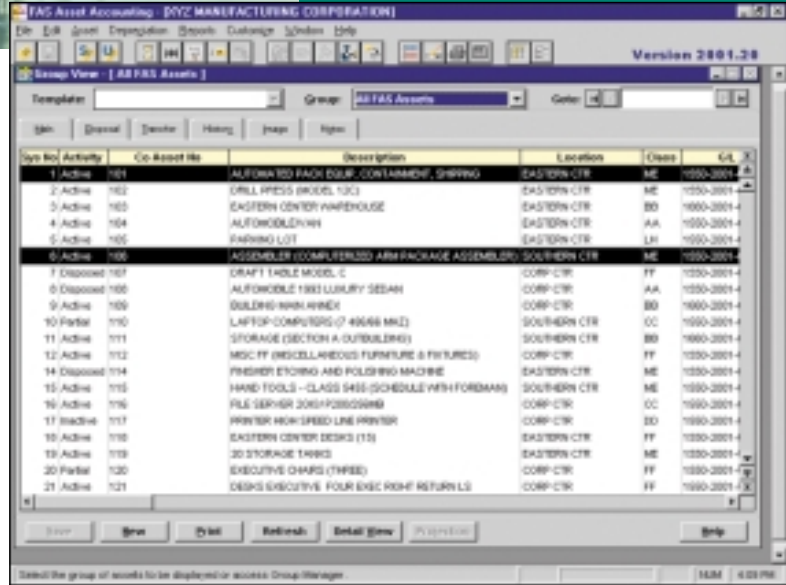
FAS Asset Accounting - [XYZ MANUFACTURING CORPORATION]

File Edit Asset Depreciation Reports Customize Window Help

Version 2001.20

Group View - [ All FAS Assets ]

Template: Group: All FAS Assets Goto:

Main Disposal Transfer History Image Notes

| Sys No | Activity | Co Asset No | Description | Location | Class | G/L |
|---|---|---|---|---|---|---|
| 1 | Active | 101 | AUTOMATED PACK EQUIP, CONTAINMENT, SHIPPING | EASTERN CTR | ME | 1550-2001- |
| 2 | Active | 102 | DRILL PRESS (MODEL 12C) | EASTERN CTR | ME | 1550-2001- |
| 3 | Active | 103 | EASTERN CENTER WAREHOUSE | EASTERN CTR | BD | 1000-2001- |
| 4 | Active | 104 | AUTOMOBILE/VAN | EASTERN CTR | AA | 1550-2001- |
| 5 | Active | 105 | PARKING LOT | EASTERN CTR | LH | 1550-2001- |
| 6 | Active | 106 | ASSEMBLER (COMPUTERIZED ARM PACKAGE ASSEMBLER) | SOUTHERN CTR | ME | 1550-2001- |
| 7 | Disposed | 107 | DRAFT TABLE MODEL C | CORP CTR | FF | 1550-2001- |
| 8 | Disposed | 108 | AUTOMOBILE 1993 LUXURY SEDAN | CORP CTR | AA | 1550-2001- |
| 9 | Active | 109 | BUILDING MAIN ANNEX | CORP CTR | BD | 1000-2001- |
| 10 | Partial | 110 | LAPTOP COMPUTERS (7 486/66 MHZ) | SOUTHERN CTR | CC | 1550-2001- |
| 11 | Active | 111 | STORAGE (SECTION A OUTBUILDING) | SOUTHERN CTR | BD | 1000-2001- |
| 12 | Active | 112 | MISC FF (MISCELLANEOUS FURNITURE & FIXTURES) | CORP CTR | FF | 1550-2001- |
| 14 | Disposed | 114 | FINISHER ETCHING AND POLISHING MACHINE | EASTERN CTR | ME | 1550-2001- |
| 15 | Active | 115 | HAND TOOLS - CLASS 5455 (SCHEDULE WITH FOREMAN) | SOUTHERN CTR | ME | 1550-2001- |
| 16 | Active | 116 | FILE SERVER 20X01P200/256MB | CORP CTR | CC | 1550-2001- |
| 17 | Inactive | 117 | PRINTER HIGH SPEED LINE PRINTER | CORP CTR | DD | 1550-2001- |
| 18 | Active | 118 | EASTERN CENTER DESKS (15) | EASTERN CTR | FF | 1550-2001- |
| 19 | Active | 119 | 20 STORAGE TANKS | EASTERN CTR | ME | 1550-2001- |
| 20 | Partial | 120 | EXECUTIVE CHAIRS (THREE) | CORP CTR | FF | 1550-2001- |
| 21 | Active | 121 | DESKS EXECUTIVE FOUR EXEC RIGHT RETURN LS | CORP CTR | FF | 1550-2001- |

Save New Print Refresh Detail View Projection Help

Select the group of assets to be displayed or access Group Manager NUM 4:03 PM